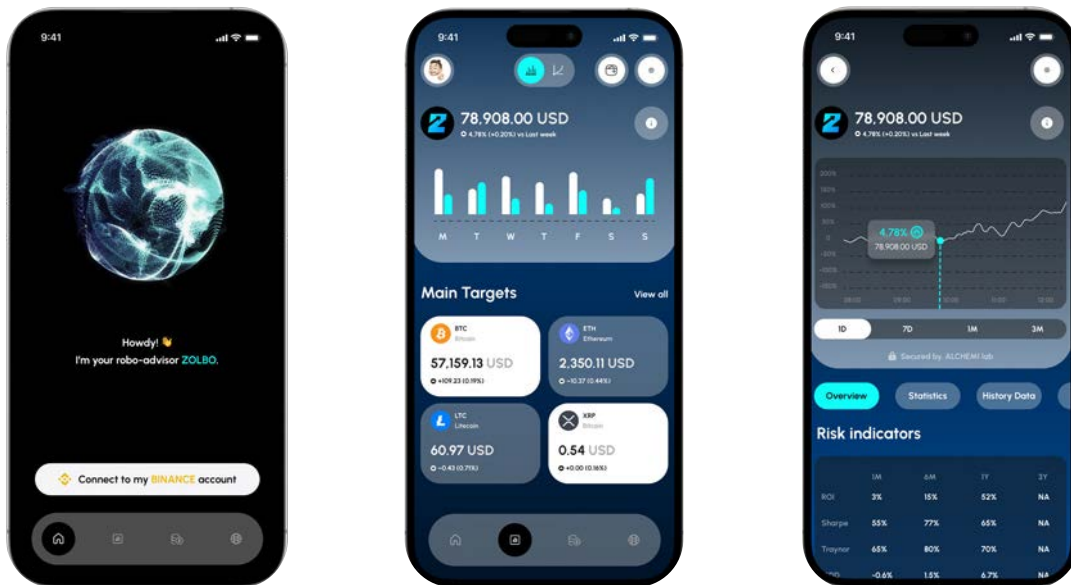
9:41

Howdy! 👋
I'm your robo-advisor ZOLBO.

Connect to my BINANCE account

9:41

78,908.00 USD
4.78% (+0.20%) vs Last week

M T W T F S S

Main Targets
View all

BTC
Bitcoin
57,159.13 USD
+109.23 (0.19%)

ETH
Ethereum
2,350.11 USD
-10.37 (0.44%)

LTC
Litecoin
60.97 USD
-0.43 (0.71%)

XRP
Bitcoin
0.54 USD
+0.00 (0.16%)

9:41

78,908.00 USD
4.78% (+0.20%) vs Last week

4.78%
78,908.00 USD

1D 7D 1M 3M

Secured by ALCHEMI lab

Overview
Statistics
History Data

Risk indicators

| | 1M | 6M | 1Y | 3Y |
|---|---|---|---|---|
| ROI | 3% | 15% | 52% | NA |
| Sharpe | 55% | 77% | 65% | NA |
| Traynor | 65% | 80% | 70% | NA |
| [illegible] | -0.6% | 1.5% | 6.7% | NA |